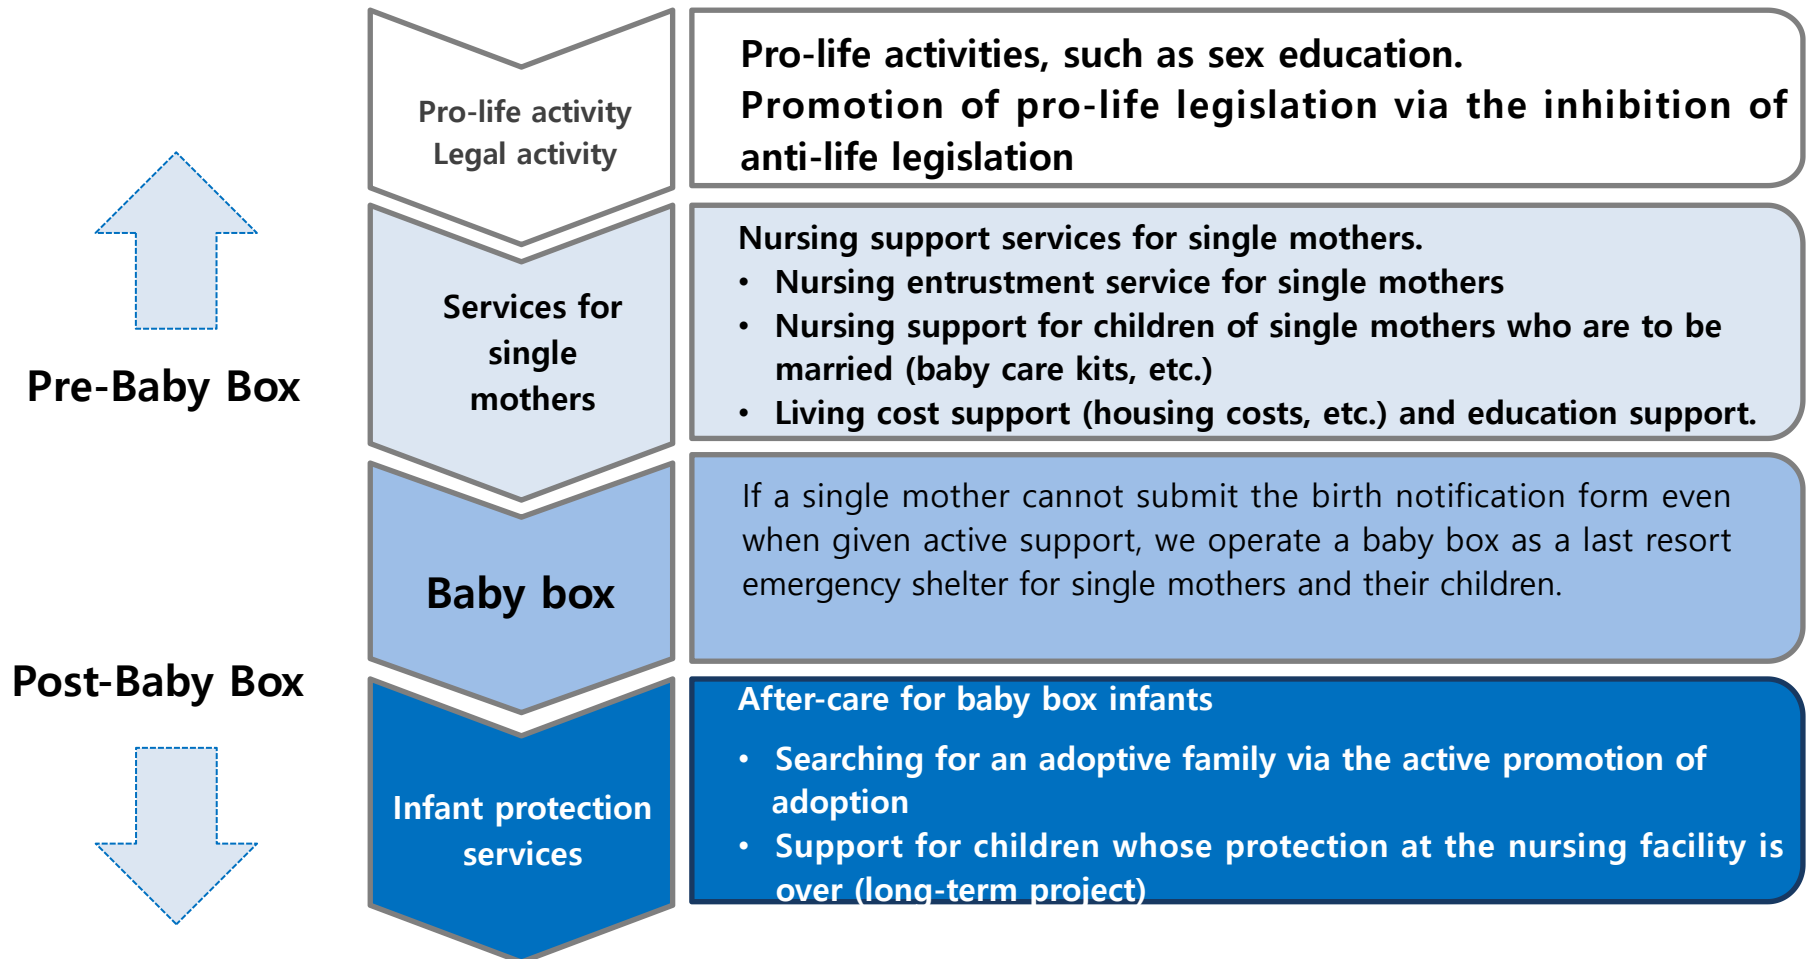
Pre-Baby Box

Post-Baby Box

Pro-life activity
Legal activity

Pro-life activities, such as sex education.
Promotion of pro-life legislation via the inhibition of anti-life legislation

Services for single mothers

Nursing support services for single mothers.
• Nursing entrustment service for single mothers
• Nursing support for children of single mothers who are to be married (baby care kits, etc.)
• Living cost support (housing costs, etc.) and education support.

Baby box

If a single mother cannot submit the birth notification form even when given active support, we operate a baby box as a last resort emergency shelter for single mothers and their children.

Infant protection services

After-care for baby box infants
• Searching for an adoptive family via the active promotion of adoption
• Support for children whose protection at the nursing facility is over (long-term project)